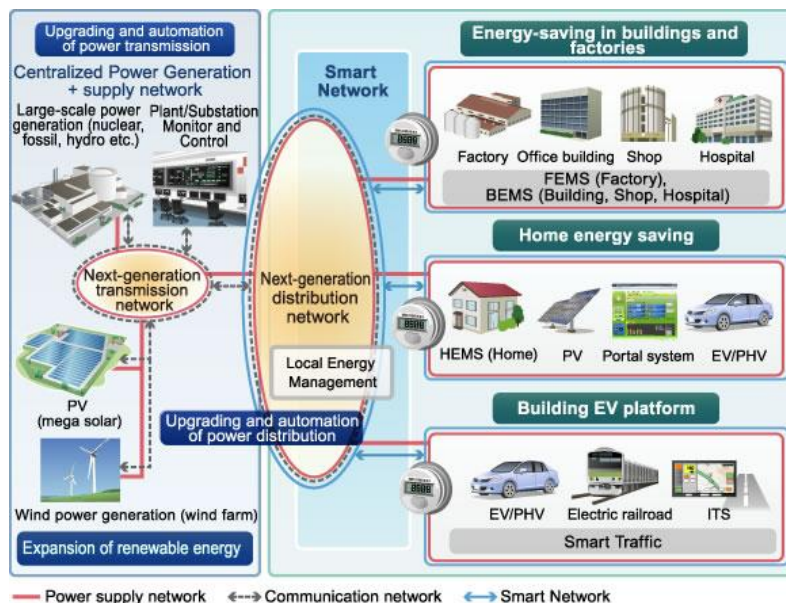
Upgrading and automation of power transmission

Centralized Power Generation + supply network

Large-scale power generation (nuclear, fossil, hydro etc.)

Plant/Substation Monitor and Control

Next-generation transmission network

PV (mega solar)

Wind power generation (wind farm)

Expansion of renewable energy

Smart Network

Next-generation distribution network

Local Energy Management

Upgrading and automation of power distribution

Energy-saving in buildings and factories

Factory

Office building

Shop

Hospital

FEMS (Factory), BEMS (Building, Shop, Hospital)

Home energy saving

HEMS (Home)

PV

Portal system

EV/PHV

Building EV platform

EV/PHV

Electric railroad

ITS

Smart Traffic

Power supply network

Communication network

Smart Network